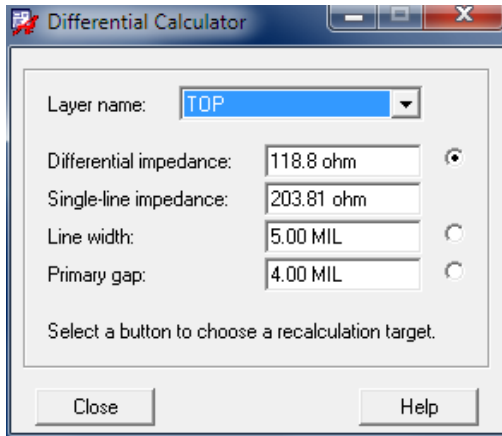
Differential Calculator

Layer name: TOP

Differential impedance: 118.8 ohm

Single-line impedance: 203.81 ohm

Line width: 5.00 MIL

Primary gap: 4.00 MIL

Select a button to choose a recalculation target.

Close

Help